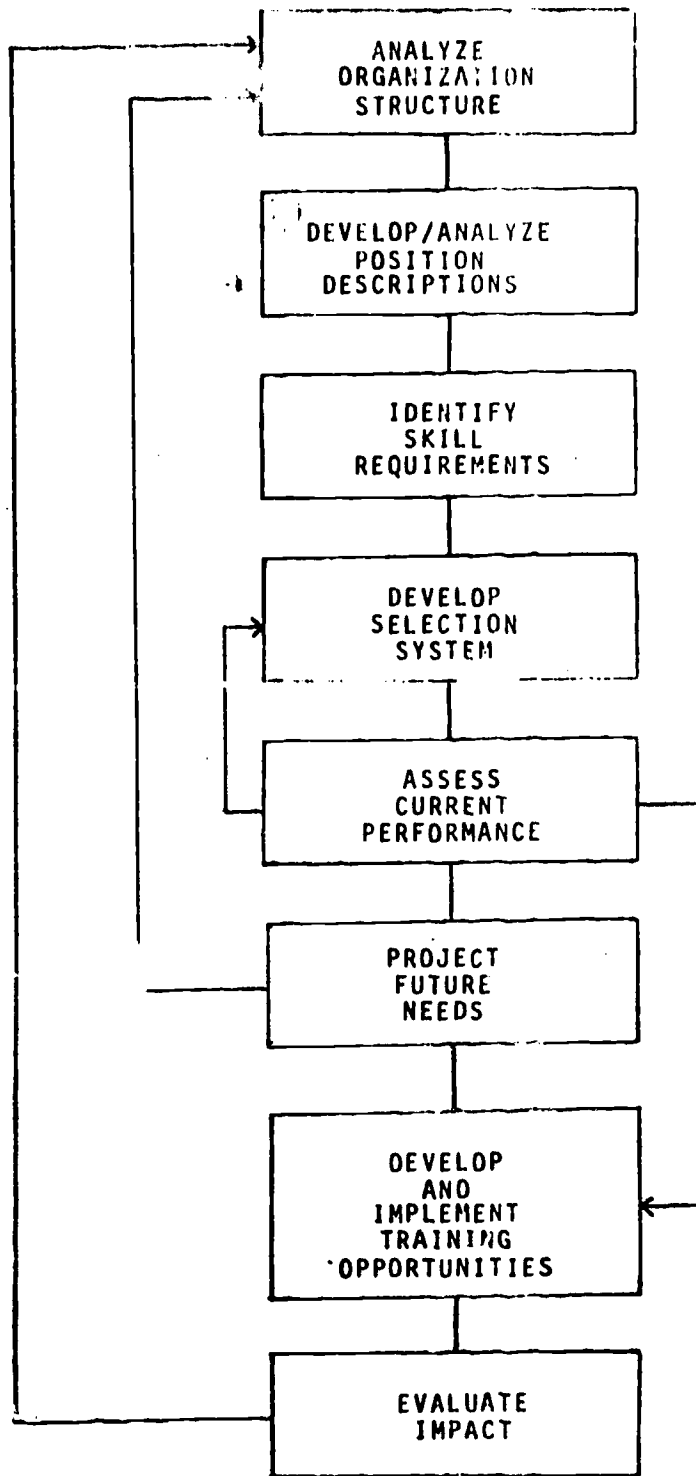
ANALYZE ORGANIZATION STRUCTURE

DEVELOP/ANALYZE POSITION DESCRIPTIONS

IDENTIFY SKILL REQUIREMENTS

DEVELOP SELECTION SYSTEM

ASSESS CURRENT PERFORMANCE

PROJECT FUTURE NEEDS

DEVELOP AND IMPLEMENT TRAINING OPPORTUNITIES

EVALUATE IMPACT